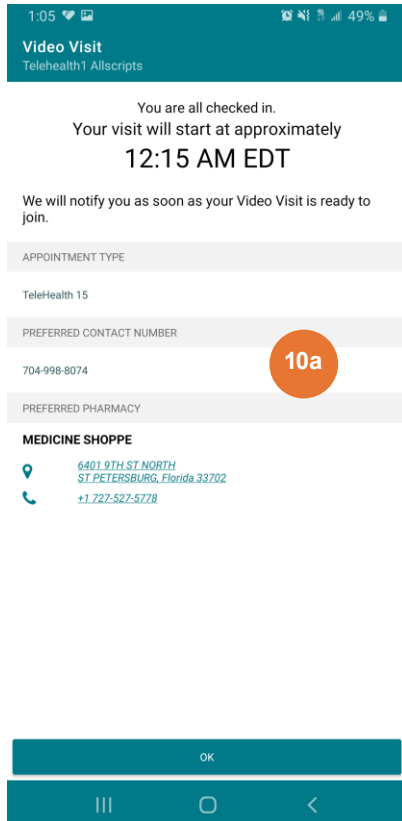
1:05 49%

Video Visit
Telehealth1 Allscripts

You are all checked in.
Your visit will start at approximately
12:15 AM EDT

We will notify you as soon as your Video Visit is ready to join.

APPOINTMENT TYPE

TeleHealth 15

PREFERRED CONTACT NUMBER

704-998-8074

10a

PREFERRED PHARMACY

MEDICINE SHOPPE

6401 9TH ST NORTH
ST PETERSBURG, Florida 33702

+1 727-527-5778

OK